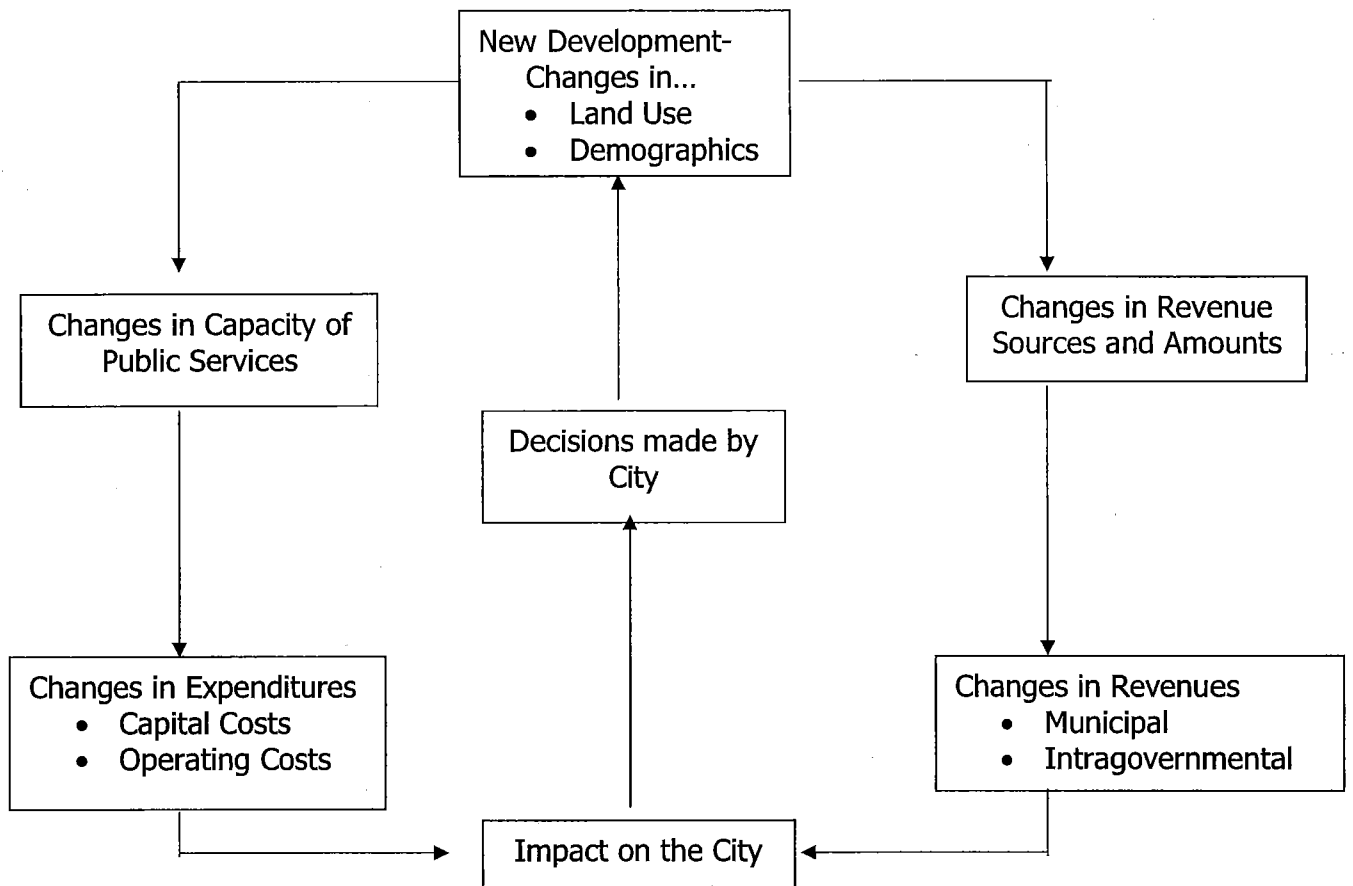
New Development-
Changes in...
• Land Use
• Demographics

Changes in Capacity of Public Services

Changes in Revenue Sources and Amounts

Decisions made by City

Changes in Expenditures
• Capital Costs
• Operating Costs

Changes in Revenues
• Municipal
• Intragovernmental

Impact on the City